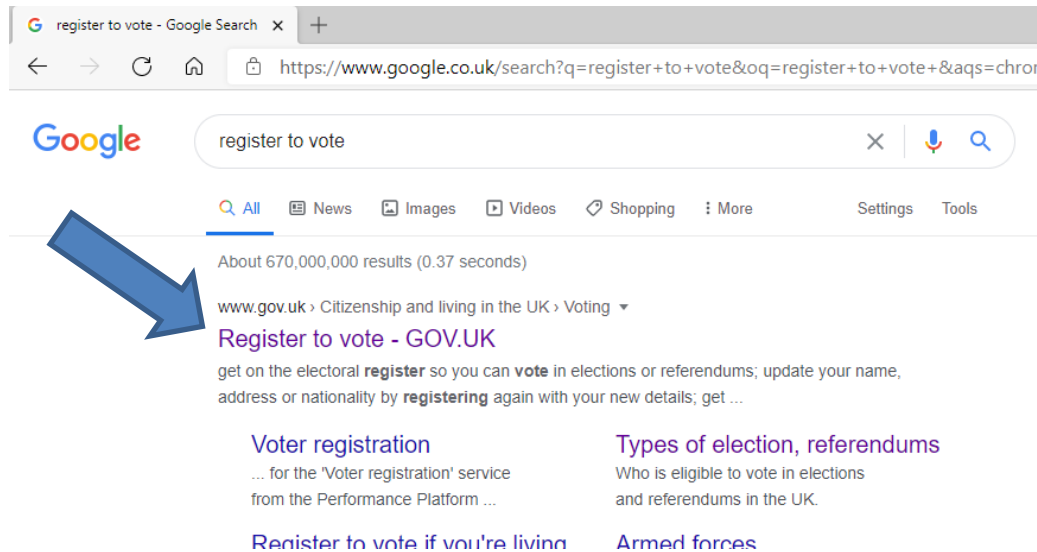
register to vote - Google Search ×

https://www.google.co.uk/search?q=register+to+vote&oq=register+to+vote+&aqs=chron

Google

register to vote

All News Images Videos Shopping More Settings Tools

About 670,000,000 results (0.37 seconds)

www.gov.uk › Citizenship and living in the UK › Voting

Register to vote - GOV.UK

get on the electoral **register** so you can **vote** in elections or referendums; update your name, address or nationality by **registering** again with your new details; get ...

Voter registration
... for the 'Voter registration' service from the Performance Platform ...

Types of election, referendums
Who is eligible to vote in elections and referendums in the UK.

Register to vote if you're living

Armed forces